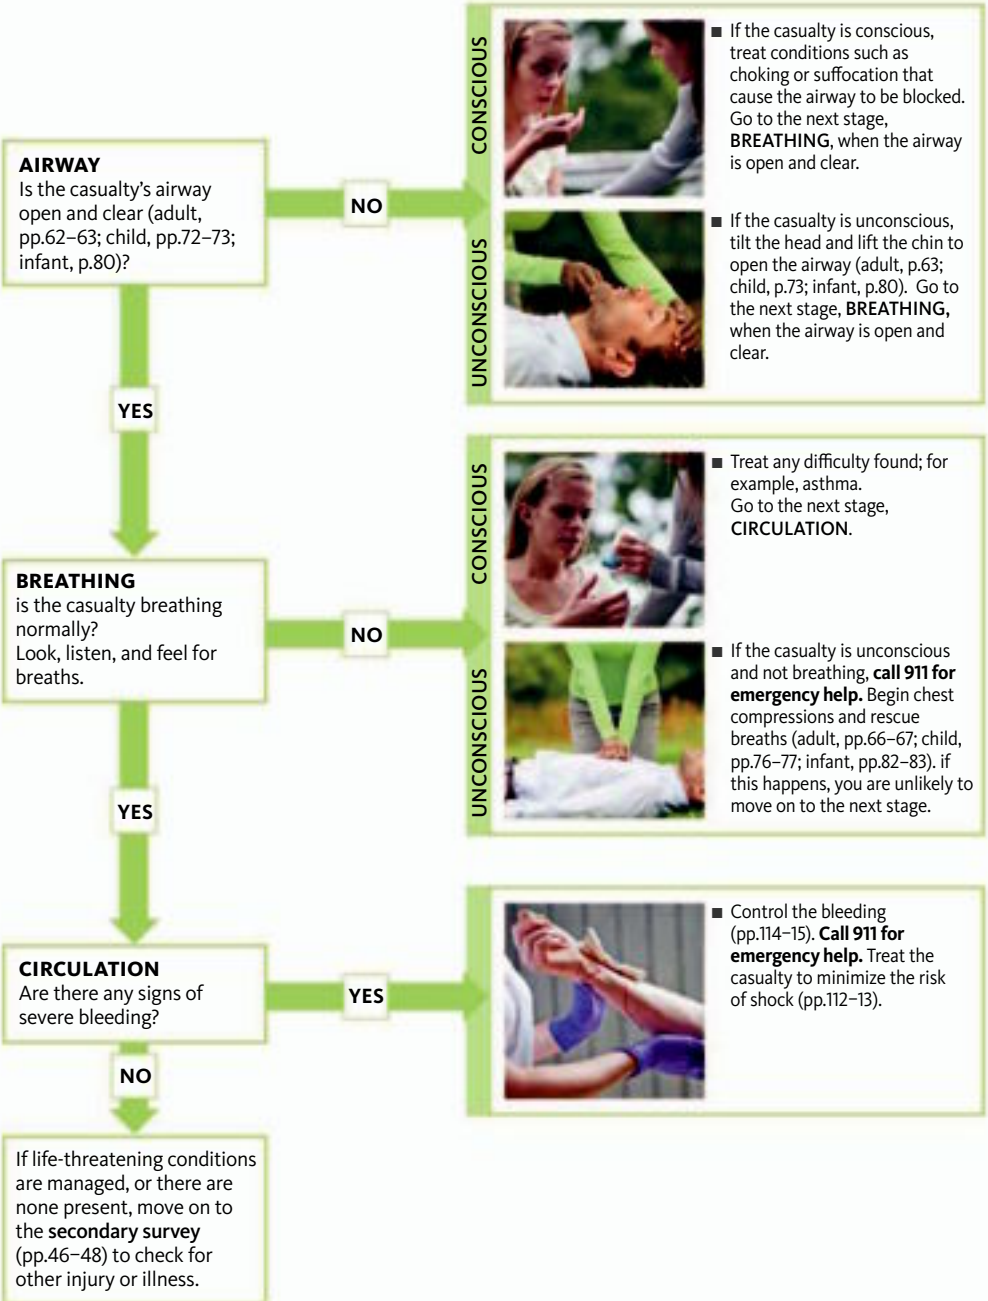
**AIRWAY**
Is the casualty's airway open and clear (adult, pp.62–63; child, pp.72–73; infant, p.80)?

NO

CONSCIOUS

■ If the casualty is conscious, treat conditions such as choking or suffocation that cause the airway to be blocked. Go to the next stage, **BREATHING**, when the airway is open and clear.

UNCONSCIOUS

■ If the casualty is unconscious, tilt the head and lift the chin to open the airway (adult, p.63; child, p.73; infant, p.80). Go to the next stage, **BREATHING**, when the airway is open and clear.

YES

**BREATHING**
is the casualty breathing normally?
Look, listen, and feel for breaths.

NO

CONSCIOUS

■ Treat any difficulty found; for example, asthma.
Go to the next stage, **CIRCULATION**.

UNCONSCIOUS

■ If the casualty is unconscious and not breathing, **call 911 for emergency help.** Begin chest compressions and rescue breaths (adult, pp.66–67; child, pp.76–77; infant, pp.82–83). if this happens, you are unlikely to move on to the next stage.

YES

**CIRCULATION**
Are there any signs of severe bleeding?

YES

■ Control the bleeding (pp.114–15). **Call 911 for emergency help.** Treat the casualty to minimize the risk of shock (pp.112–13).

NO

If life-threatening conditions are managed, or there are none present, move on to the **secondary survey** (pp.46–48) to check for other injury or illness.